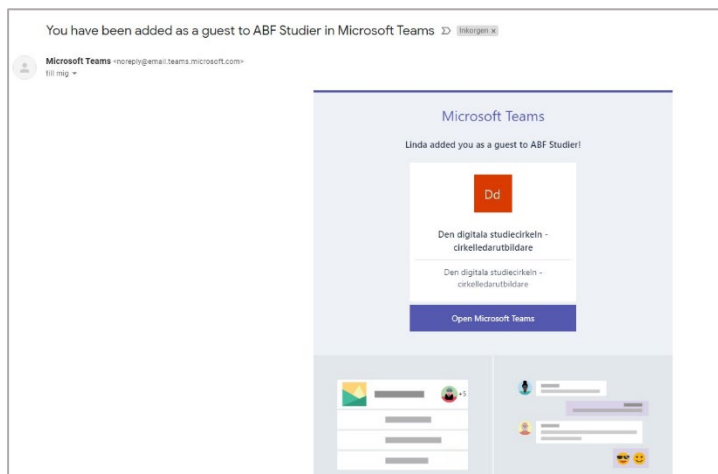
You have been added as a guest to ABF Studier in Microsoft Teams Inkorgen x

Microsoft Teams <noreply@email.teams.microsoft.com>
till mig

Microsoft Teams

Linda added you as a guest to ABF Studier!

Dd

Den digitala studiecirkeln - cirkelledarutbildare

Den digitala studiecirkeln - cirkelledarutbildare

Open Microsoft Teams

+5